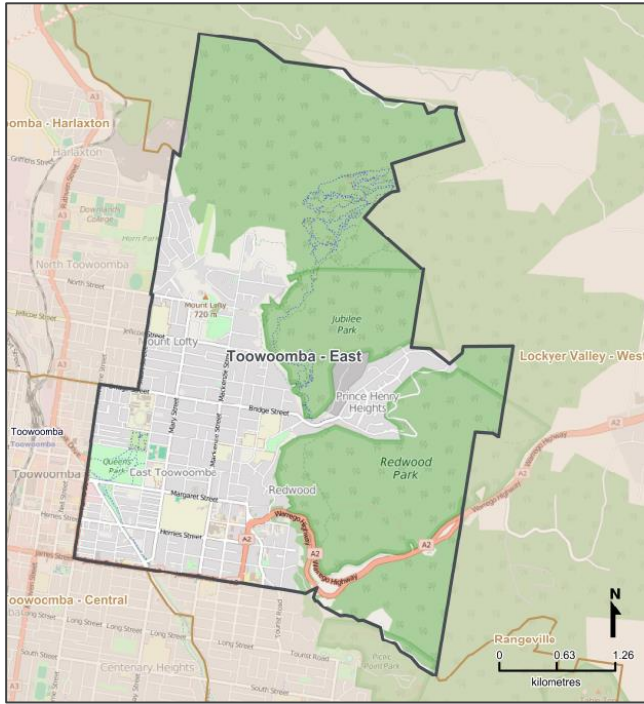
A3
oomba - Harlaxton
Harlaxton
Griffiths Street
Downlands College
Horn Park
North Toowoomba
North Street
Jellicoe Street
Mount Lofty
720 m
Mount Lofty
Jubilee Park
Toowoomba - East
Lockyer Valley - West
Prince Henry Heights
Bridge Street
Toowoomba
Toowoomba
Mary Street
Mackenzie Street
Queens Park
East Toowoomba
Redwood Park
Margaret Street
Redwood
Herries Street
A2
Warrego Highway
A2
A2
James Street
oowoomba - Central
Long Street
Long Street
Rangeville
Centenary Heights
South Street
Tourist Road
Picnic Point Park
A3
N
0
0.63
1.26
kilometres